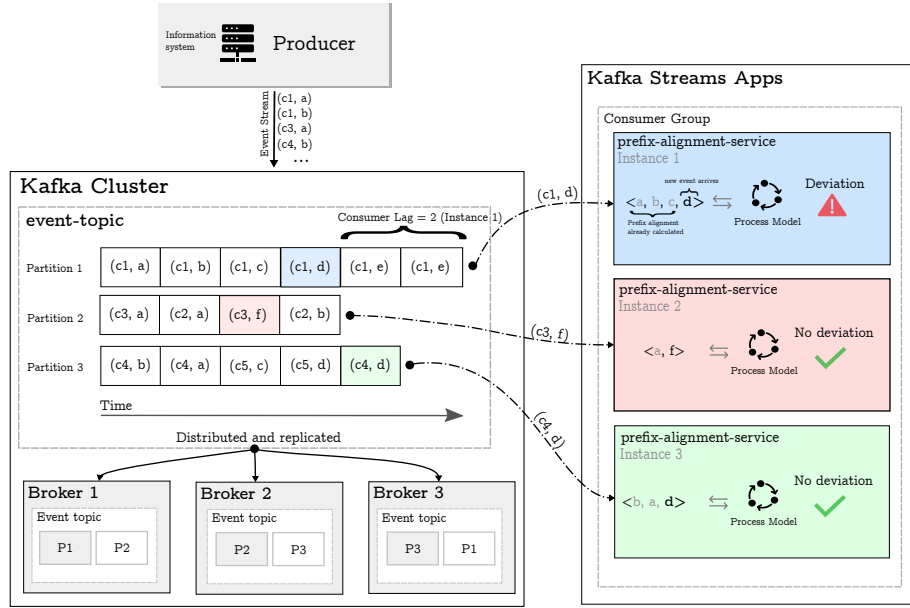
Information system
Producer

Event Stream
(c1, a)
(c1, b)
(c3, a)
(c4, b)
...

Kafka Cluster

event-topic

Consumer Lag = 2 (Instance 1)

| Partition 1 | (c1, a) | (c1, b) | (c1, c) | (c1, d) | (c1, e) | (c1, e) |
|---|---|---|---|---|---|---|
| Partition 2 | (c3, a) | (c2, a) | (c3, f) | (c2, b) | | |
| Partition 3 | (c4, b) | (c4, a) | (c5, c) | (c5, d) | (c4, d) | |

Time

Distributed and replicated

Broker 1
Event topic
P1 P2

Broker 2
Event topic
P2 P3

Broker 3
Event topic
P3 P1

(c1, d)
(c3, f)
(c4, d)

Kafka Streams Apps

Consumer Group

prefix-alignment-service
Instance 1
new event arrives
<a, b, c, d>
Prefix alignment already calculated
Process Model
Deviation

prefix-alignment-service
Instance 2
<a, f>
Process Model
No deviation

prefix-alignment-service
Instance 3
<b, a, d>
Process Model
No deviation